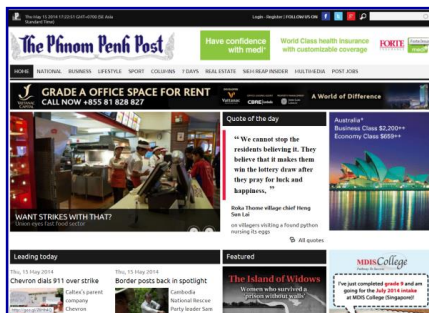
Thu May 15 2014 17:23:51 GMT+0700 (SE Asia Standard Time)

Login · Register | FOLLOW US ON

The Phnom Penh Post

Have confidence with medi+

World Class health insurance with customizable coverage

FORTE

HOME NATIONAL BUSINESS LIFESTYLE SPORT COLUMNS 7DAYS REAL ESTATE SIEM REAP INSIDER MULTIMEDIA POST JOBS

GRADE A OFFICE SPACE FOR RENT CALL NOW +855 81 828 827

Vattanac CBRE

A World of Difference

WANT STRIKES WITH THAT?
Union eyes fast food sector

Quote of the day

" We cannot stop the residents believing it. They believe that it makes them win the lottery draw after they pray for luck and happiness, "

Roka Thome village chief Heng Sun Lai

on villagers visiting a found python nursing its eggs

All quotes

Australia*
Business Class $2,200++
Economy Class $659++

Leading today

Thu, 15 May 2014
Chevron dials 911 over strike

Caltex's parent company Chevron

Thu, 15 May 2014
Border posts back in spotlight

Cambodia National Rescue Party leader Sam

Featured

The Island of Widows

Women who survived a prison without walls

MDIS College

I've just completed grade 9 and am going for the July 2014 intake at MDIS College (Singapore)!